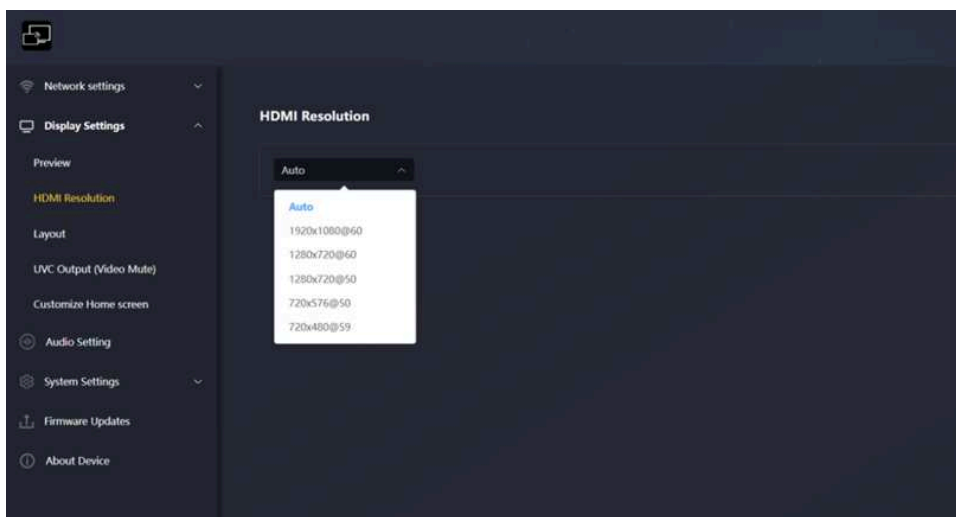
Network settings
Display Settings
Preview
HDMI Resolution
Layout
UVC Output (Video Mute)
Customize Home screen
Audio Setting
System Settings
Firmware Updates
About Device

HDMI Resolution

Auto

Auto
1920x1080@60
1280x720@60
1280x720@50
720x576@50
720x480@59